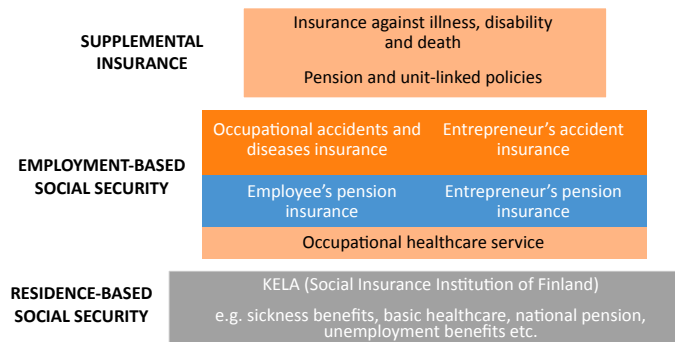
SUPPLEMENTAL INSURANCE

Insurance against illness, disability and death

Pension and unit-linked policies

EMPLOYMENT-BASED SOCIAL SECURITY

Occupational accidents and diseases insurance

Entrepreneur's accident insurance

Employee's pension insurance

Entrepreneur's pension insurance

Occupational healthcare service

RESIDENCE-BASED SOCIAL SECURITY

KELA (Social Insurance Institution of Finland)

e.g. sickness benefits, basic healthcare, national pension, unemployment benefits etc.